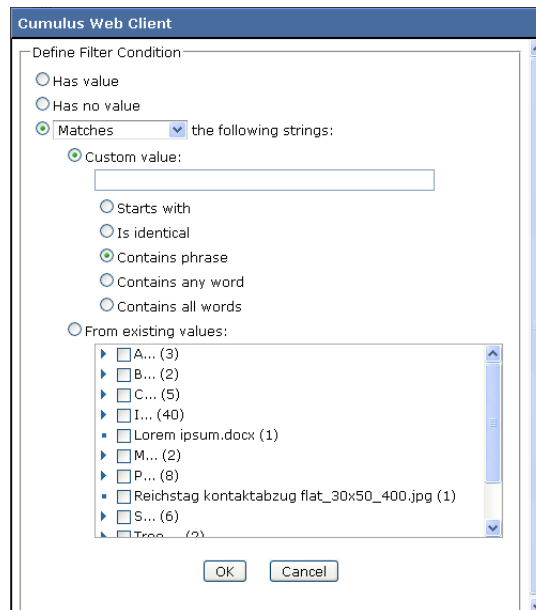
Cumulus Web Client

Define Filter Condition

Has value

Has no value

Matches the following strings:

Custom value:

Starts with

Is identical

Contains phrase

Contains any word

Contains all words

From existing values:

A... (3)
B... (2)
C... (5)
I... (40)
Lorem ipsum.docx (1)
M... (2)
P... (8)
Reichstag kontaktabzug flat_30x50_400.jpg (1)
S... (6)
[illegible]

OK Cancel